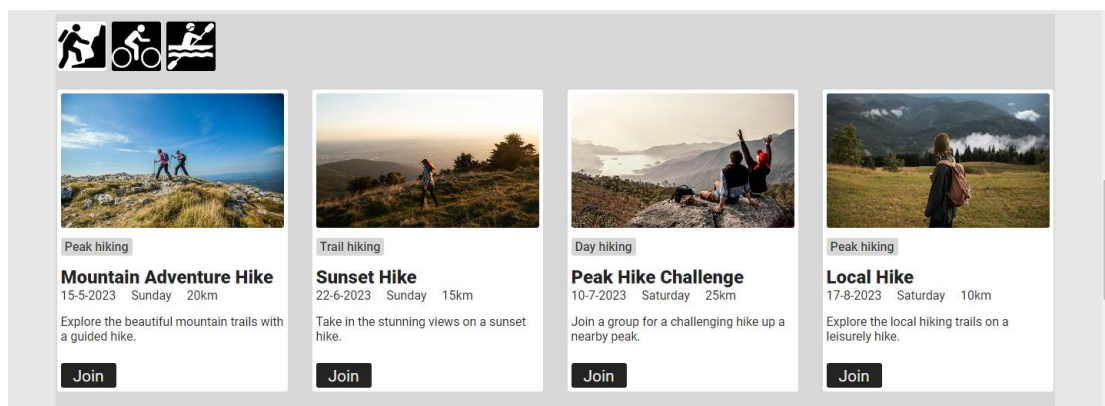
Peak hiking

Mountain Adventure Hike

15-5-2023 Sunday 20km

Explore the beautiful mountain trails with a guided hike.

Join

Trail hiking

Sunset Hike

22-6-2023 Sunday 15km

Take in the stunning views on a sunset hike.

Join

Day hiking

Peak Hike Challenge

10-7-2023 Saturday 25km

Join a group for a challenging hike up a nearby peak.

Join

Peak hiking

Local Hike

17-8-2023 Saturday 10km

Explore the local hiking trails on a leisurely hike.

Join